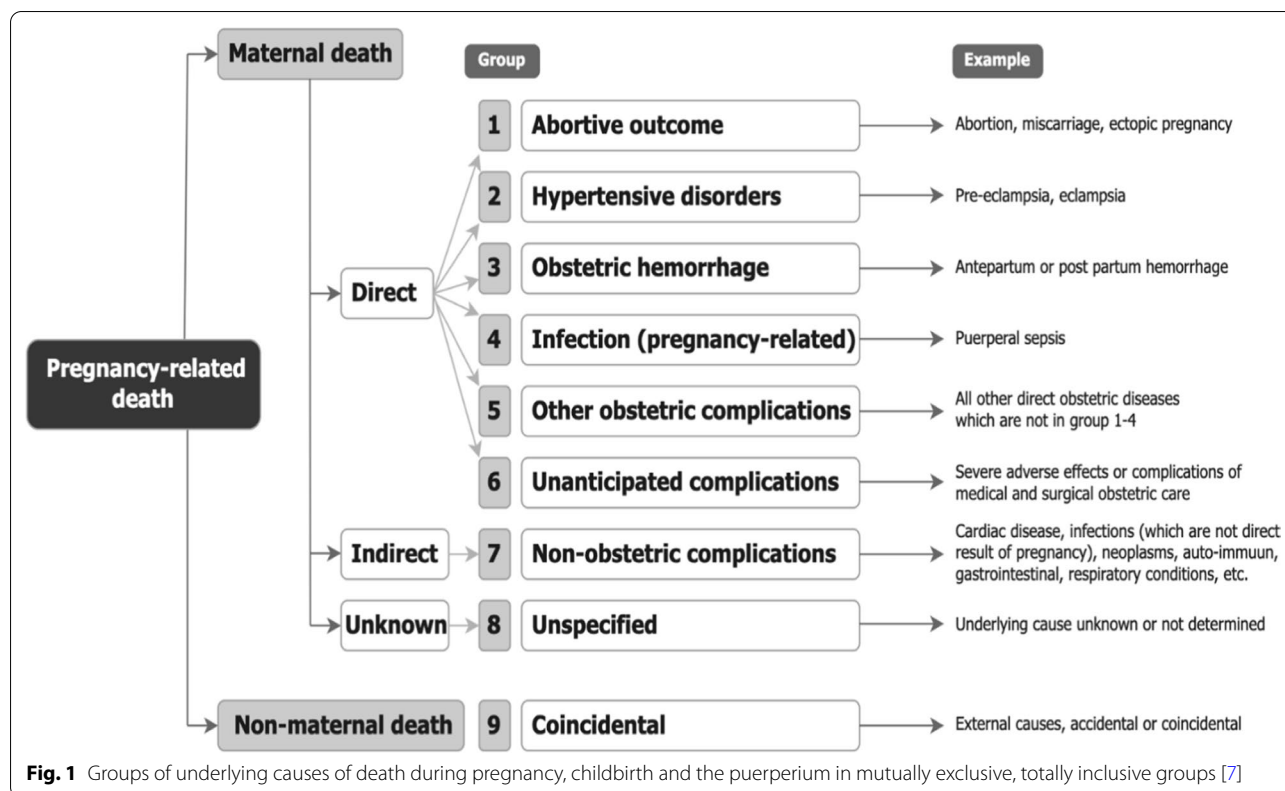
Maternal death

Group

Example

Pregnancy-related death

Direct

1 Abortive outcome
Abortion, miscarriage, ectopic pregnancy

2 Hypertensive disorders
Pre-eclampsia, eclampsia

3 Obstetric hemorrhage
Antepartum or post partum hemorrhage

4 Infection (pregnancy-related)
Puerperal sepsis

5 Other obstetric complications
All other direct obstetric diseases which are not in group 1-4

6 Unanticipated complications
Severe adverse effects or complications of medical and surgical obstetric care

Indirect

7 Non-obstetric complications
Cardiac disease, infections (which are not direct result of pregnancy), neoplasms, auto-immuun, gastrointestinal, respiratory conditions, etc.

Unknown

8 Unspecified
Underlying cause unknown or not determined

Non-maternal death

9 Coincidental
External causes, accidental or coincidental

**Fig. 1** Groups of underlying causes of death during pregnancy, childbirth and the puerperium in mutually exclusive, totally inclusive groups [7]